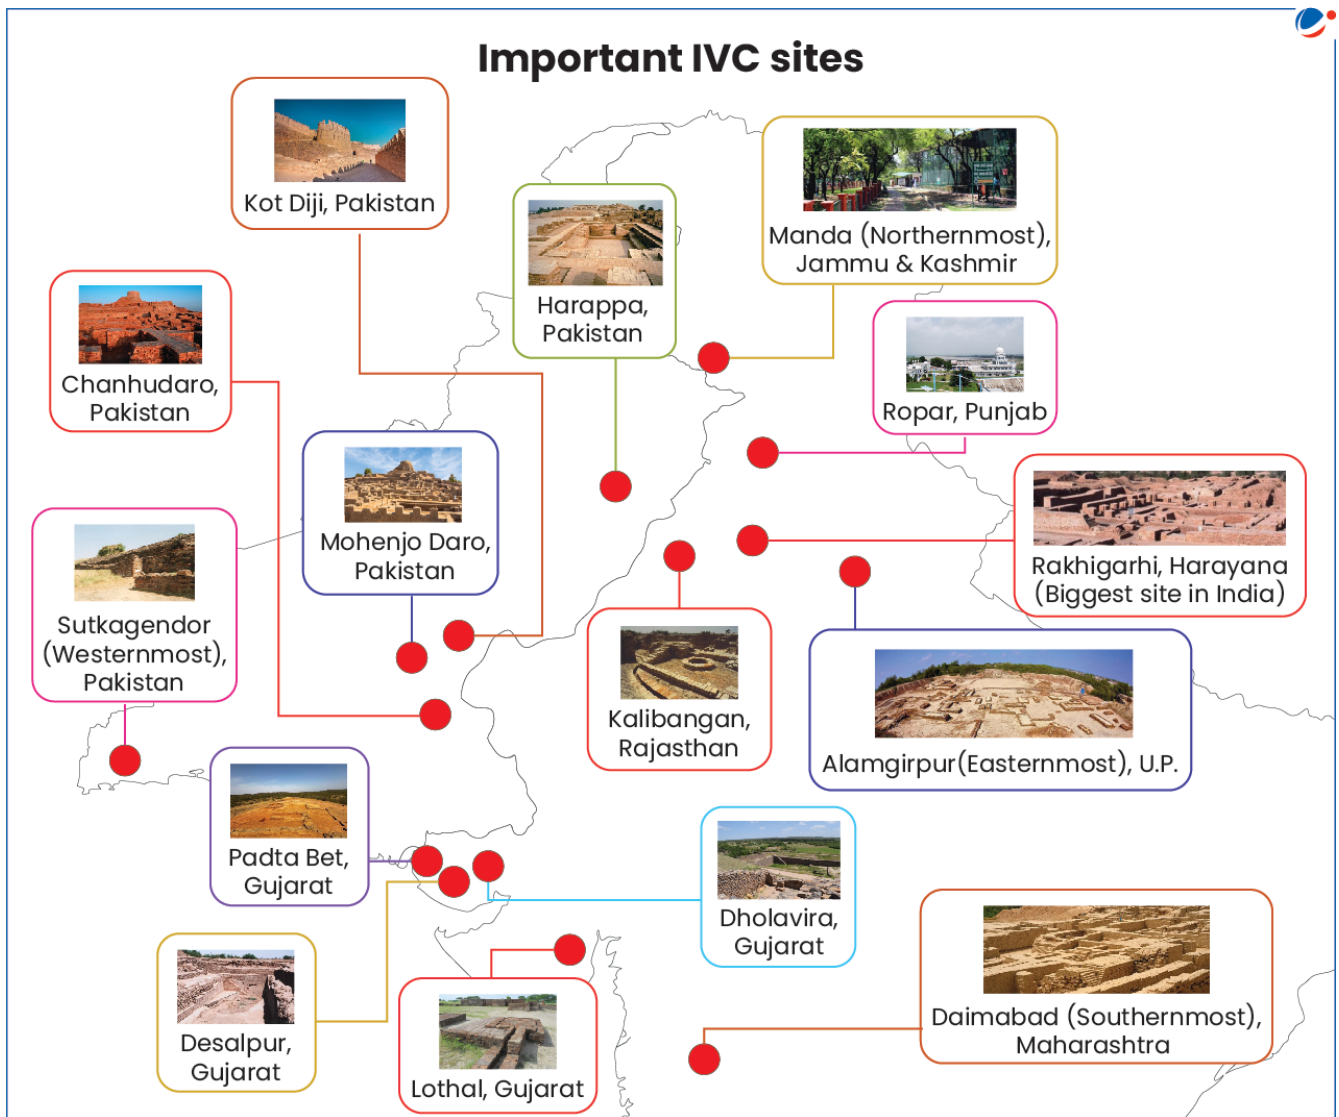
Important IVC sites

Kot Diji, Pakistan

Harappa, Pakistan

Manda (Northernmost), Jammu & Kashmir

Chanhudaro, Pakistan

Ropar, Punjab

Mohenjo Daro, Pakistan

Rakhigarhi, Harayana (Biggest site in India)

Sutkagendor (Westernmost), Pakistan

Kalibangan, Rajasthan

Alamgirpur(Easternmost), U.P.

Padta Bet, Gujarat

Dholavira, Gujarat

Desalpur, Gujarat

Lothal, Gujarat

Daimabad (Southernmost), Maharashtra